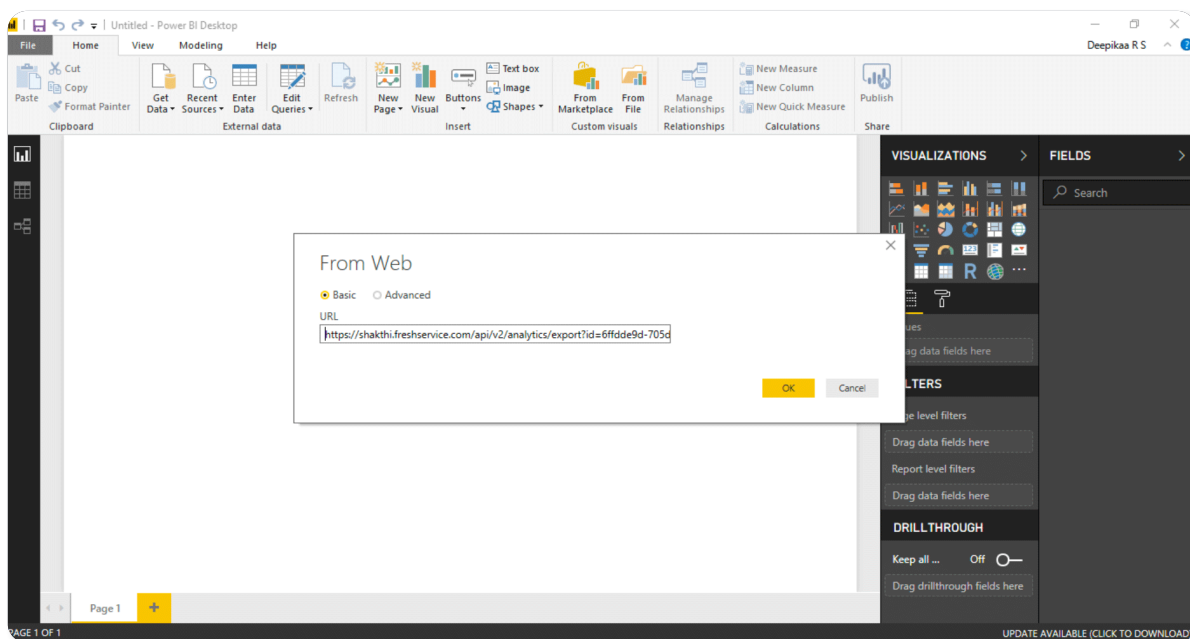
Untitled - Power BI Desktop

File Home View Modeling Help

Deepikaa R S

Paste Cut Copy Format Painter Clipboard

Get Data Recent Sources Enter Data Edit Queries Refresh External data

New Page New Visual Buttons Text box Image Shapes Insert

From Marketplace From File Custom visuals

Manage Relationships Relationships

New Measure New Column New Quick Measure Calculations

Publish Share

VISUALIZATIONS

FIELDS

Search

From Web

Basic Advanced

URL

https://shakthi.freshservice.com/api/v2/analytics/export?id=6ffdde9d-705c

OK Cancel

ues

ag data fields here

LTERS

ge level filters

Drag data fields here

Report level filters

Drag data fields here

DRILLTHROUGH

Keep all ... Off

Drag drillthrough fields here

Page 1

PAGE 1 OF 1

UPDATE AVAILABLE (CLICK TO DOWNLOAD